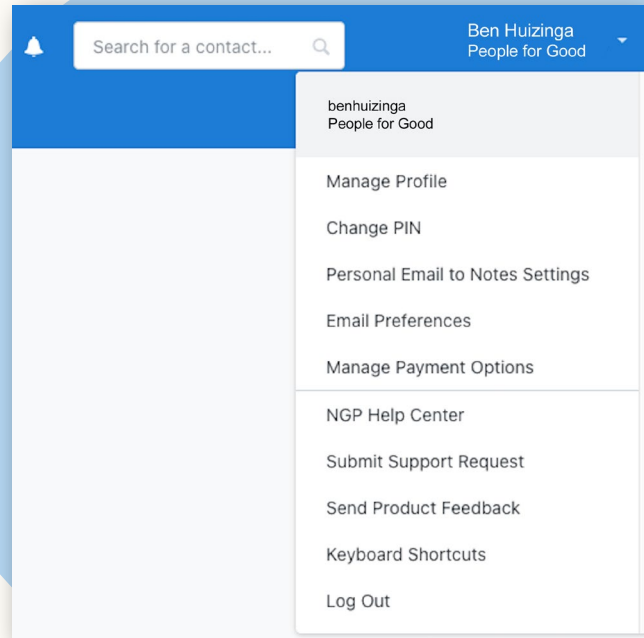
Search for a contact...

Ben Huizinga
People for Good

benhuizinga
People for Good

Manage Profile

Change PIN

Personal Email to Notes Settings

Email Preferences

Manage Payment Options

NGP Help Center

Submit Support Request

Send Product Feedback

Keyboard Shortcuts

Log Out